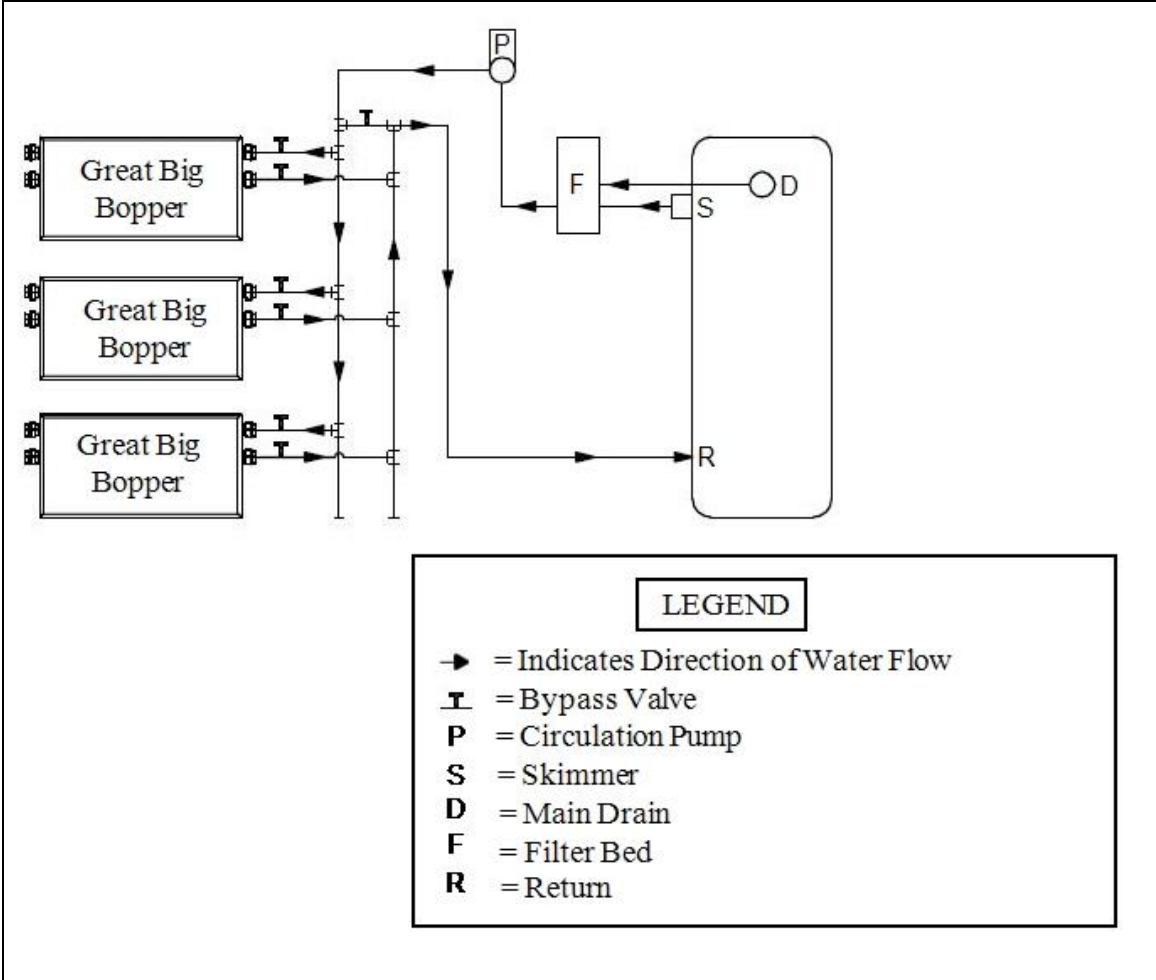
P

Great Big Bopper

Great Big Bopper

Great Big Bopper

F

D

S

R

LEGEND

= Indicates Direction of Water Flow
= Bypass Valve
P = Circulation Pump
S = Skimmer
D = Main Drain
F = Filter Bed
R = Return